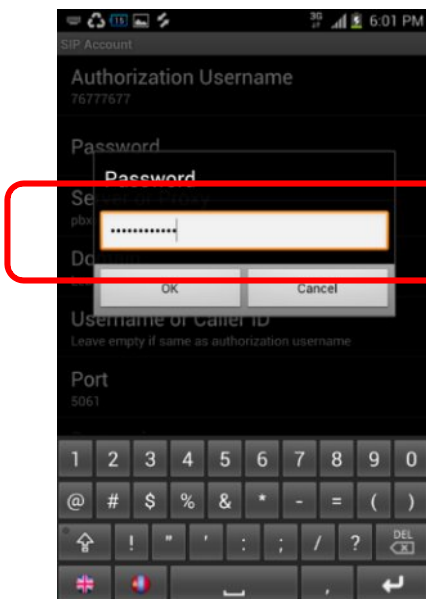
3G 6:01 PM

SIP Account

Authorization Username
76777677

Password

Password

Se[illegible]
pbx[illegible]

Do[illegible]

••••••••••••

OK

Cancel

Username or Caller ID
Leave empty if same as authorization username

Port
5061

1 2 3 4 5 6 7 8 9 0
@ # $ % & * - = ( )
! " ' : ; / ? DEL
,